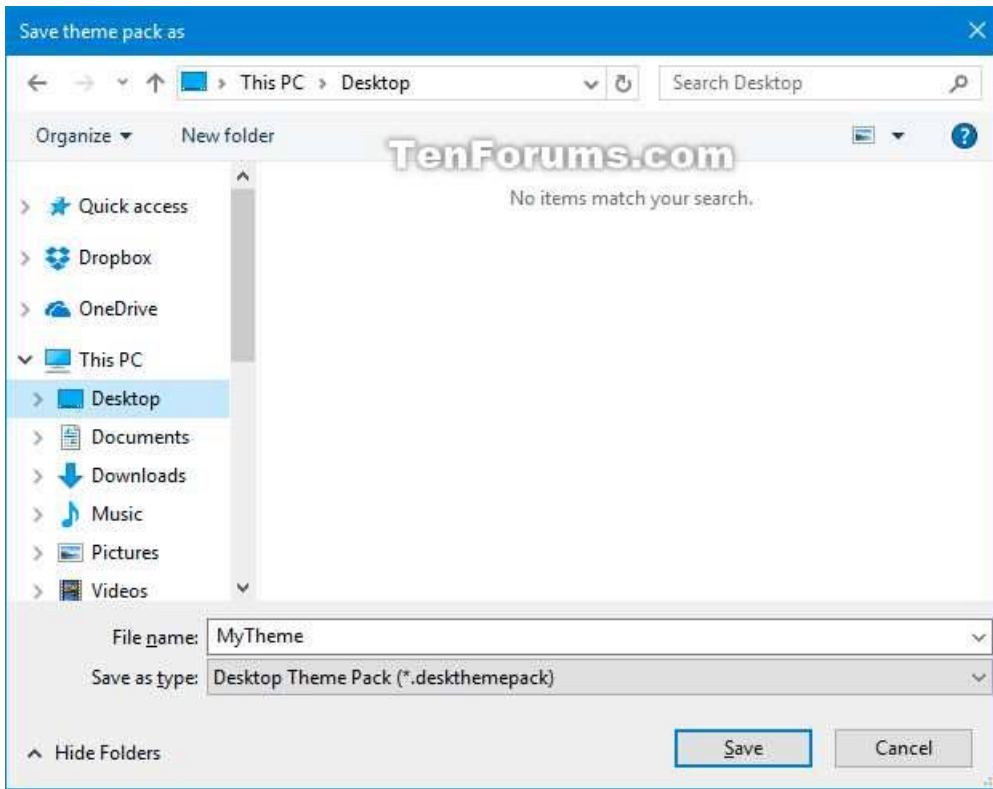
Save theme pack as

This PC > Desktop

Search Desktop

Organize ▾ New folder

TenForums.com

No items match your search.

Quick access
Dropbox
OneDrive
This PC
Desktop
Documents
Downloads
Music
Pictures
Videos

File name: MyTheme

Save as type: Desktop Theme Pack (*.deskthemepack)

Hide Folders

Save

Cancel